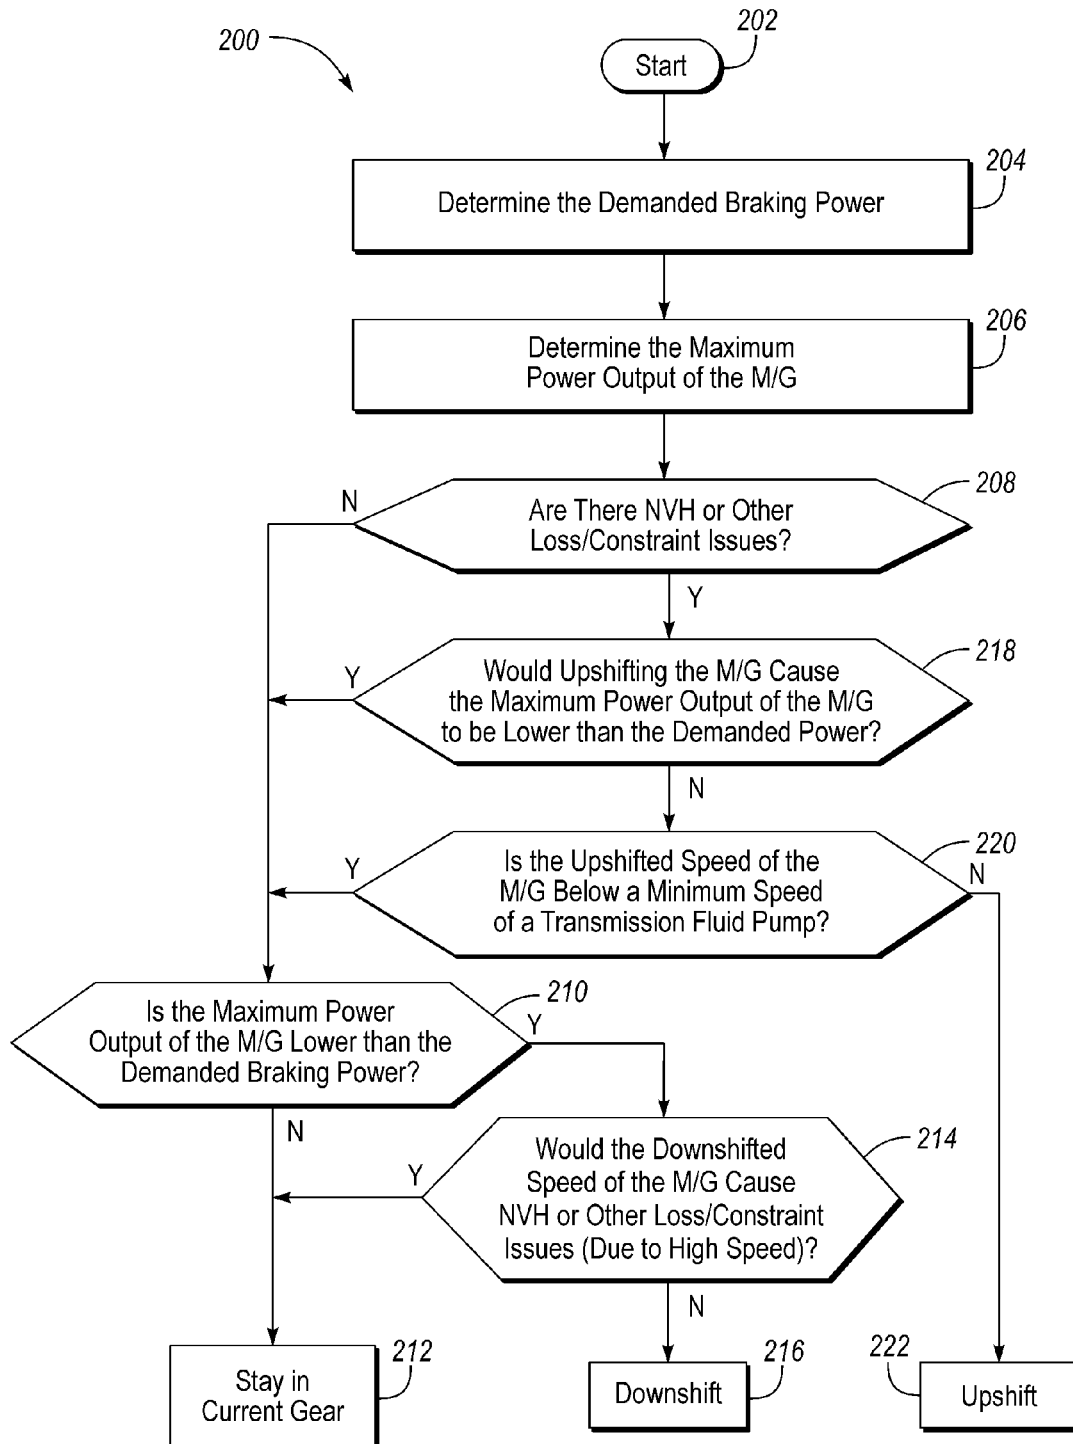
200

202

Start

204

Determine the Demanded Braking Power

206

Determine the Maximum Power Output of the M/G

208

N

Are There NVH or Other Loss/Constraint Issues?

Y

218

Y

Would Upshifting the M/G Cause the Maximum Power Output of the M/G to be Lower than the Demanded Power?

N

220

Y

Is the Upshifted Speed of the M/G Below a Minimum Speed of a Transmission Fluid Pump?

N

210

Is the Maximum Power Output of the M/G Lower than the Demanded Braking Power?

Y

N

214

Y

Would the Downshifted Speed of the M/G Cause NVH or Other Loss/Constraint Issues (Due to High Speed)?

N

212

Stay in Current Gear

216

Downshift

222

Upshift